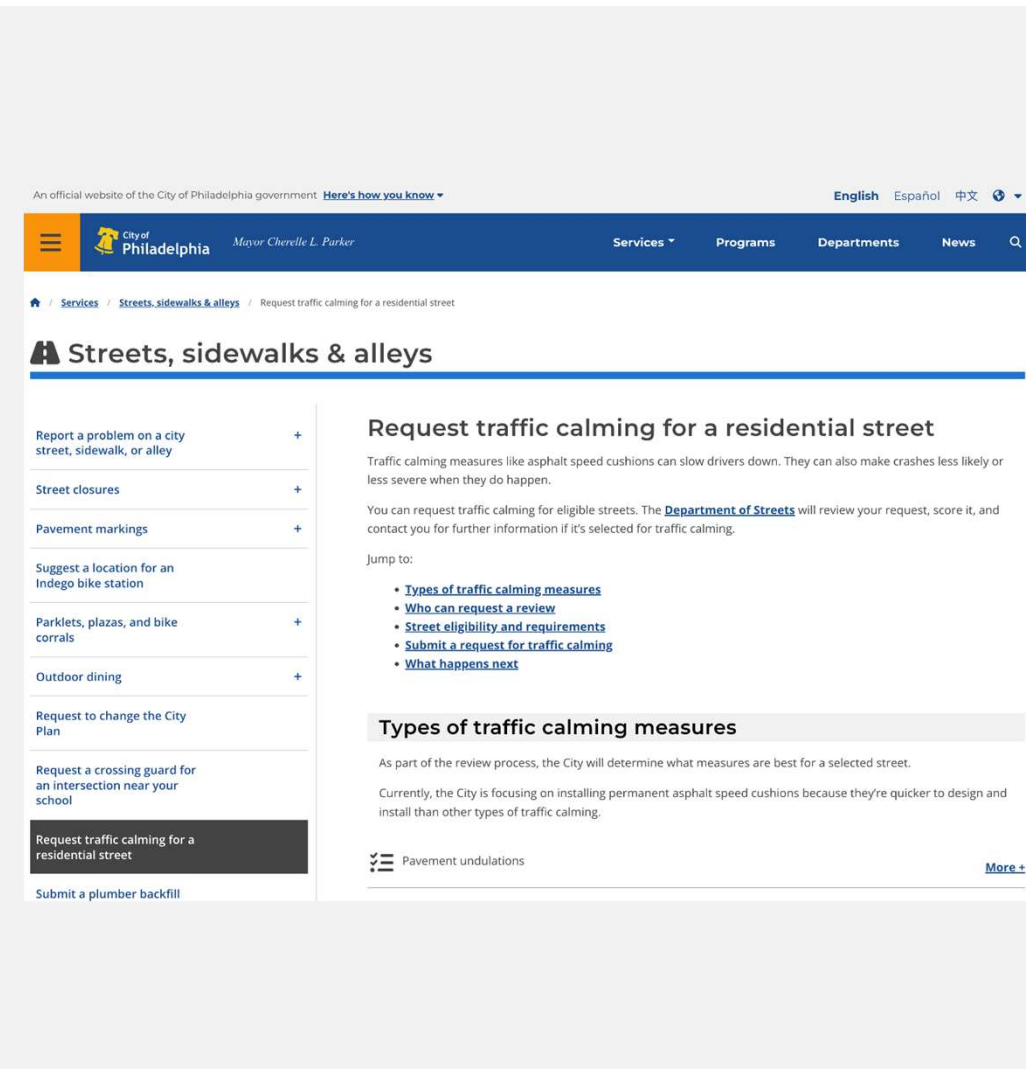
An official website of the City of Philadelphia government Here's how you know ▾

English Español 中文

City of Philadelphia Mayor Cherelle L. Parker

Services ▾ Programs Departments News

/ Services / Streets, sidewalks & alleys / Request traffic calming for a residential street

Streets, sidewalks & alleys

Report a problem on a city street, sidewalk, or alley +

Street closures +

Pavement markings +

Suggest a location for an Indego bike station

Parklets, plazas, and bike corrals +

Outdoor dining +

Request to change the City Plan

Request a crossing guard for an intersection near your school

Request traffic calming for a residential street

Submit a plumber backfill

Request traffic calming for a residential street

Traffic calming measures like asphalt speed cushions can slow drivers down. They can also make crashes less likely or less severe when they do happen.

You can request traffic calming for eligible streets. The Department of Streets will review your request, score it, and contact you for further information if it's selected for traffic calming.

Jump to:

- Types of traffic calming measures
- Who can request a review
- Street eligibility and requirements
- Submit a request for traffic calming
- What happens next

Types of traffic calming measures

As part of the review process, the City will determine what measures are best for a selected street.

Currently, the City is focusing on installing permanent asphalt speed cushions because they're quicker to design and install than other types of traffic calming.

Pavement undulations

More +